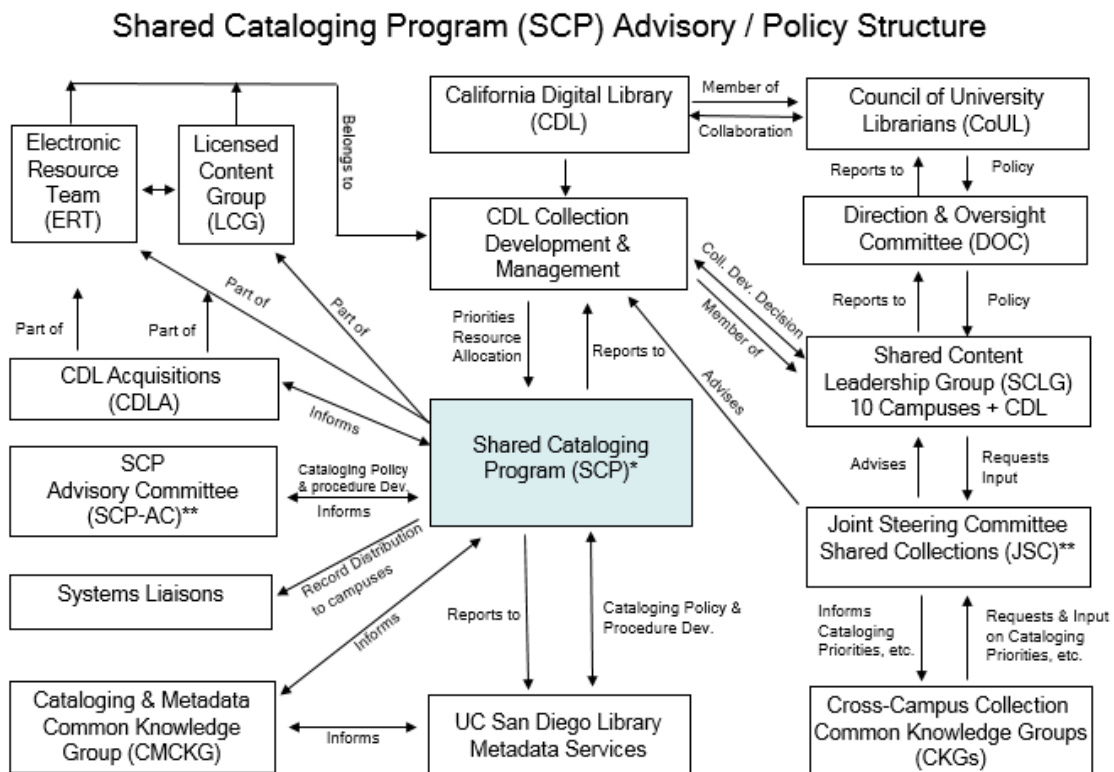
Shared Cataloging Program (SCP) Advisory / Policy Structure

Electronic Resource Team (ERT)

Licensed Content Group (LCG)

Belongs to

California Digital Library (CDL)

Member of

Collaboration

Council of University Librarians (CoUL)

Reports to

Policy

Direction & Oversight Committee (DOC)

CDL Collection Development & Management

Coll. Dev. Decision

Member of

Reports to

Policy

Part of

Part of

Part of

Part of

Priorities Resource Allocation

Reports to

Shared Content Leadership Group (SCLG) 10 Campuses + CDL

CDL Acquisitions (CDLA)

Informs

Advises

Shared Cataloging Program (SCP)*

Advises

Requests Input

SCP Advisory Committee (SCP-AC)**

Cataloging Policy & procedure Dev.

Informs

Joint Steering Committee Shared Collections (JSC)**

Record Distribution to campuses

Systems Liaisons

Informs

Reports to

Cataloging Policy & Procedure Dev.

Informs Cataloging Priorities, etc.

Requests & Input on Cataloging Priorities, etc.

Cataloging & Metadata Common Knowledge Group (CMCKG)

Informs

UC San Diego Library Metadata Services

Cross-Campus Collection Common Knowledge Groups (CKGs)